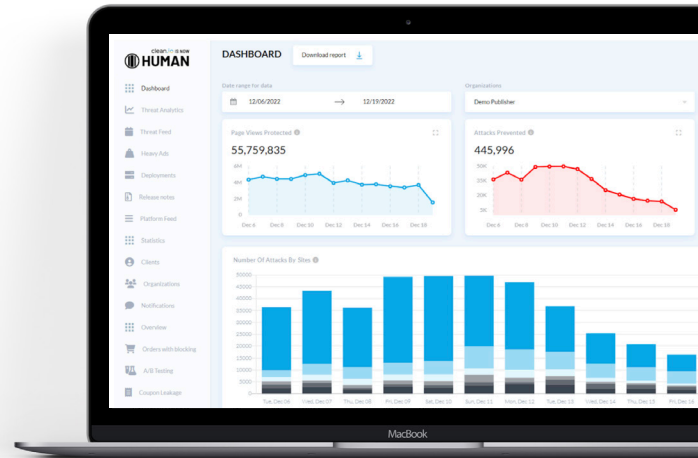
clean.io is now
HUMAN

Dashboard
Threat Analytics
Threat Feed
Heavy Ads
Deployments
Release notes
Platform Feed
Statistics
Clients
Organizations
Notifications
Overview
Orders with blocking
A/B Testing
Coupon Leakage

DASHBOARD

Download report

Date range for data
12/06/2022 → 12/19/2022

Organizations
Demo Publisher

Page Views Protected
55,759,835
6M
4M
2M
0
Dec 6 Dec 8 Dec 10 Dec 12 Dec 14 Dec 16 Dec 18

Attacks Prevented
445,996
50K
30K
20K
10K
0K
Dec 6 Dec 8 Dec 10 Dec 12 Dec 14 Dec 16 Dec 18

Number Of Attacks By Sites
50000
45000
40000
35000
30000
25000
20000
15000
10000
5000
0
Tue, Dec 06 Wed, Dec 07 Thu, Dec 08 Fri, Dec 09 Sat, Dec 10 Sun, Dec 11 Mon, Dec 12 Tue, Dec 13 Wed, Dec 14 Thu, Dec 15 Fri, Dec 16

MacBook